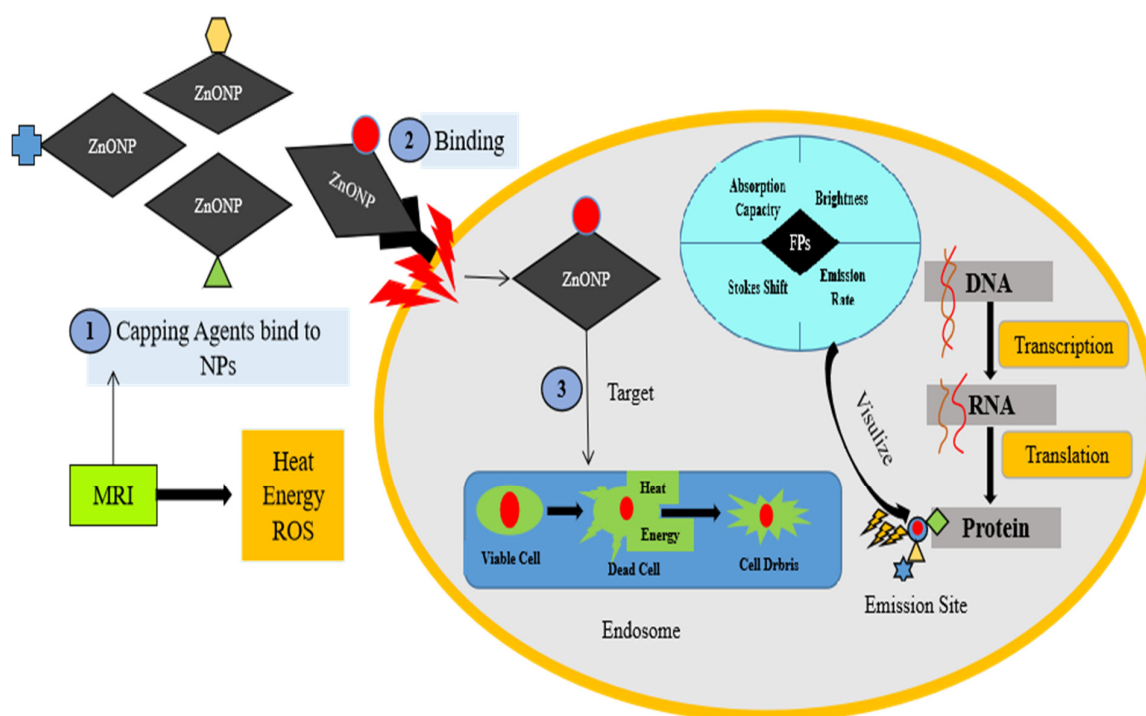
ZnONP

ZnONP

ZnONP

ZnONP

2 Binding

1 Capping Agents bind to NPs

MRI

Heat Energy ROS

ZnONP

3 Target

Absorption Capacity

Brightness

FPs

Stokes Shift

Emission Rate

DNA

Transcription

RNA

Translation

Visulize

Protein

Emission Site

Heat

Energy

Viable Cell

Dead Cell

Cell Drbris

Endosome